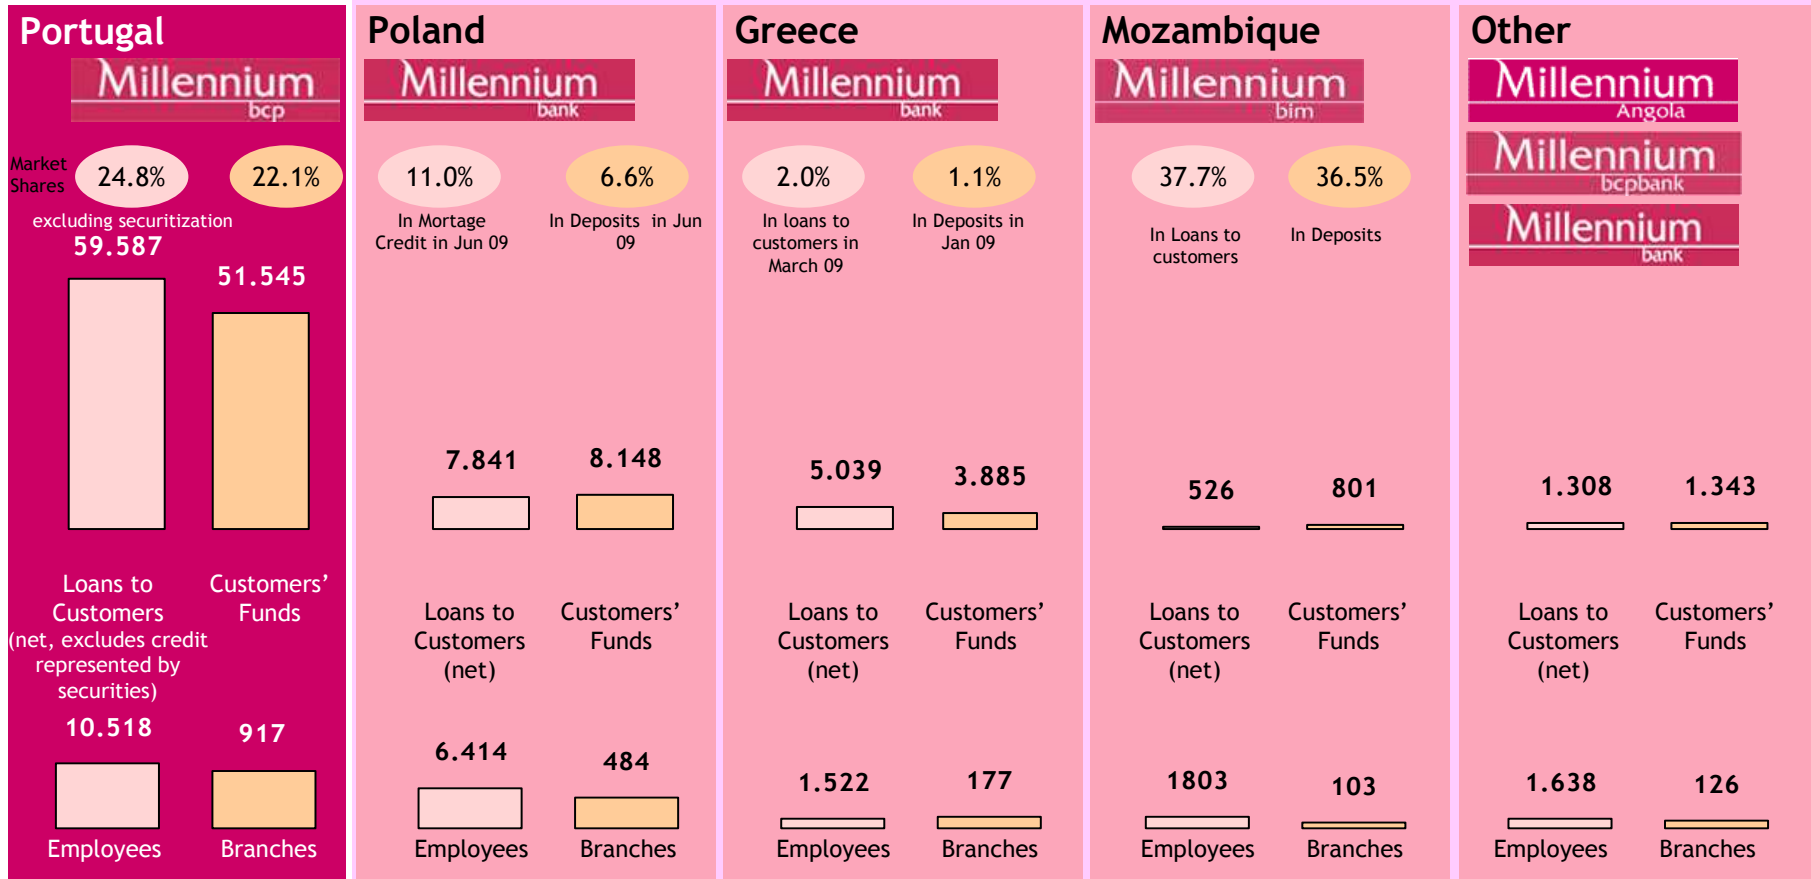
Portugal

Millennium
bcp

Market Shares

24.8%

22.1%

excluding securitization

59.587

51.545

Loans to Customers (net, excludes credit represented by securities)

Customers' Funds

10.518

917

Employees

Branches

Poland

Millennium
bank

11.0%
In Mortage Credit in Jun 09

6.6%
In Deposits in Jun 09

7.841

8.148

Loans to Customers (net)

Customers' Funds

6.414

484

Employees

Branches

Greece

Millennium
bank

2.0%
In loans to customers in March 09

1.1%
In Deposits in Jan 09

5.039

3.885

Loans to Customers (net)

Customers' Funds

1.522

177

Employees

Branches

Mozambique

Millennium
bim

37.7%
In Loans to customers

36.5%
In Deposits

526

801

Loans to Customers (net)

Customers' Funds

1803

103

Employees

Branches

Other

Millennium
Angola

Millennium
bcpbank

Millennium
bank

1.308

1.343

Loans to Customers (net)

Customers' Funds

1.638

126

Employees

Branches